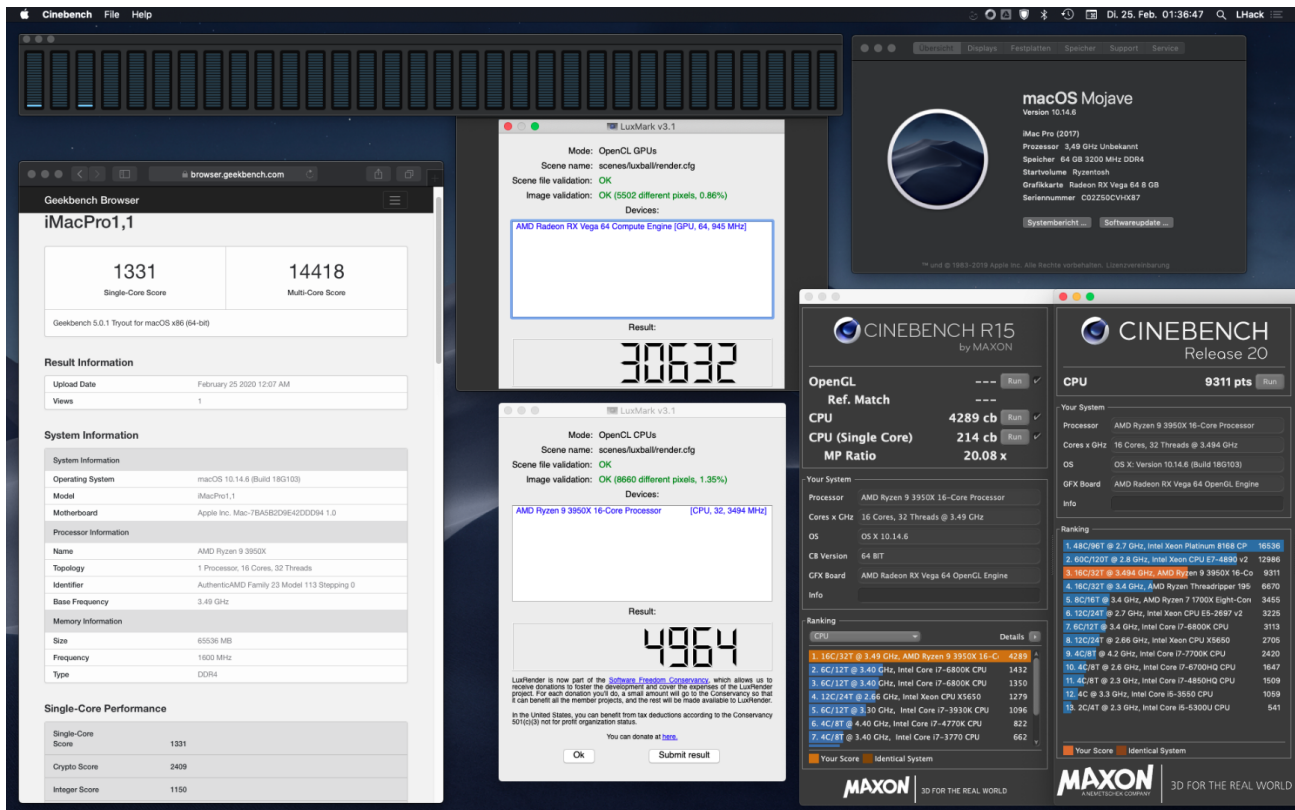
Cinebench File Help

Di. 25. Febr. 01:36:47 LHack

Übersicht Displays Festplatten Speicher Support Service

macOS Mojave
Version 10.14.6

iMac Pro (2017)
Prozessor 3,49 GHz Unbekannt
Speicher 64 GB 3200 MHz DDR4
Startvolume Ryzentosh
Grafikkarte Radeon RX Vega 64 8 GB
Seriennummer C02Z50CVHX87

Systembericht ... Softwareupdate ...

™ und © 1983–2019 Apple Inc. Alle Rechte vorbehalten. Lizenzvereinbarung

LuxMark v3.1

Mode: OpenCL GPUs
Scene name: scenes/luxball/render.cfg
Scene file validation: OK
Image validation: OK (5502 different pixels, 0.86%)
Devices:
AMD Radeon RX Vega 64 Compute Engine [GPU, 64, 945 MHz]
Result:
30632

LuxMark v3.1

Mode: OpenCL CPUs
Scene name: scenes/luxball/render.cfg
Scene file validation: OK
Image validation: OK (8660 different pixels, 1.35%)
Devices:
AMD Ryzen 9 3950X 16-Core Processor [CPU, 32, 3494 MHz]
Result:
4964

LuxRender is now part of the Software Freedom Conservancy, which allows us to receive donations to foster the development and cover the expenses of the LuxRender project. For each donation you'll do, a small amount will go to the Conservancy so that it can benefit all the member projects, and the rest will be made available to LuxRender.

In the United States, you can benefit from tax deductions according to the Conservancy 501(c)(3) not for profit organization status.

You can donate at here.

Ok Submit result

browser.geekbench.com

Geekbench Browser

iMacPro1,1

1331
Single-Core Score
14418
Multi-Core Score

Geekbench 5.0.1 Tryout for macOS x86 (64-bit)

Result Information

| Upload Date | February 25 2020 12:07 AM |
|---|---|
| Views | 1 |

System Information

| System Information | |
|---|---|
| Operating System | macOS 10.14.6 (Build 18G103) |
| Model | iMacPro1,1 |
| Motherboard | Apple Inc. Mac-7BA5B2D9E42DDD94 1.0 |
| Processor Information | |
| Name | AMD Ryzen 9 3950X |
| Topology | 1 Processor, 16 Cores, 32 Threads |
| Identifier | AuthenticAMD Family 23 Model 113 Stepping 0 |
| Base Frequency | 3.49 GHz |
| Memory Information | |
| Size | 65536 MB |
| Frequency | 1600 MHz |
| Type | DDR4 |

Single-Core Performance

| Single-Core Score | 1331 |
|---|---|
| Crypto Score | 2409 |
| Integer Score | 1150 |

CINEBENCH R15 by MAXON

OpenGL --- Run
Ref. Match ---
CPU 4289 cb Run
CPU (Single Core) 214 cb Run
MP Ratio 20.08 x

Your System
Processor AMD Ryzen 9 3950X 16-Core Processor
Cores x GHz 16 Cores, 32 Threads @ 3.49 GHz
OS OS X 10.14.6
CB Version 64 BIT
GFX Board AMD Radeon RX Vega 64 OpenGL Engine
Info

Ranking
CPU Details
1. 16C/32T @ 3.49 GHz, AMD Ryzen 9 3950X 16-C 4289
2. 6C/12T @ 3.40 GHz, Intel Core i7-6800K CPU 1432
3. 6C/12T @ 3.40 GHz, Intel Core i7-6800K CPU 1350
4. 12C/24T @ 2.66 GHz, Intel Xeon CPU X5650 1279
5. 6C/12T @ 3.30 GHz, Intel Core i7-3930K CPU 1096
6. 4C/8T @ 4.40 GHz, Intel Core i7-4770K CPU 822
7. 4C/8T @ 3.40 GHz, Intel Core i7-3770 CPU 662

Your Score Identical System

MAXON 3D FOR THE REAL WORLD

CINEBENCH Release 20

CPU 9311 pts Run

Your System
Processor AMD Ryzen 9 3950X 16-Core Processor
Cores x GHz 16 Cores, 32 Threads @ 3.494 GHz
OS OS X: Version 10.14.6 (Build 18G103)
GFX Board AMD Radeon RX Vega 64 OpenGL Engine
Info

Ranking
1. 48C/96T @ 2.7 GHz, Intel Xeon Platinum 8168 CP 16536
2. 60C/120T @ 2.8 GHz, Intel Xeon CPU E7-4890 v2 12986
3. 16C/32T @ 3.494 GHz, AMD Ryzen 9 3950X 16-Co 9311
4. 16C/32T @ 3.4 GHz, AMD Ryzen Threadripper 195 6670
5. 8C/16T @ 3.4 GHz, AMD Ryzen 7 1700X Eight-Core 3455
6. 12C/24T @ 2.7 GHz, Intel Xeon CPU E5-2697 v2 3225
7. 6C/12T @ 3.4 GHz, Intel Core i7-6800K CPU 3113
8. 12C/24T @ 2.66 GHz, Intel Xeon CPU X5650 2705
9. 4C/8T @ 4.2 GHz, Intel Core i7-7700K CPU 2420
10. 4C/8T @ 2.6 GHz, Intel Core i7-6700HQ CPU 1647
11. 4C/8T @ 2.3 GHz, Intel Core i7-4850HQ CPU 1509
12. 4C @ 3.3 GHz, Intel Core i5-3550 CPU 1059
13. 2C/4T @ 2.3 GHz, Intel Core i5-5300U CPU 541

Your Score Identical System

MAXON A NEMETSCHEK COMPANY 3D FOR THE REAL WORLD